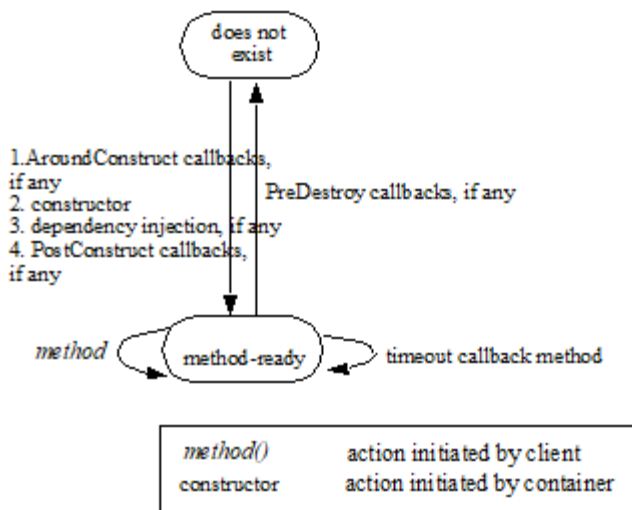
does not exist

1.AroundConstruct callbacks, if any
2. constructor
3. dependency injection, if any
4. PostConstruct callbacks, if any

PreDestroy callbacks, if any

*method*

method-ready

timeout callback method

| | |
|---|---|
| *method()* | action initiated by client |
| constructor | action initiated by container |